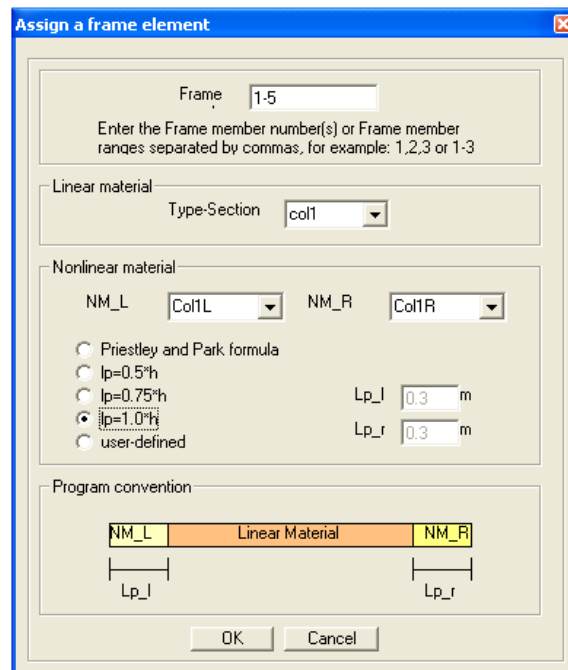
Assign a frame element

Frame 1-5

Enter the Frame member number(s) or Frame member ranges separated by commas, for example: 1,2,3 or 1-3

Linear material

Type-Section col1

Nonlinear material

NM_L Col1L NM_R Col1R

Priestley and Park formula
lp=0.5*h
lp=0.75*h
lp=1.0*h
user-defined

Lp_l 0.3 m
Lp_r 0.3 m

Program convention

NM_L Linear Material NM_R

Lp_l Lp_r

OK Cancel